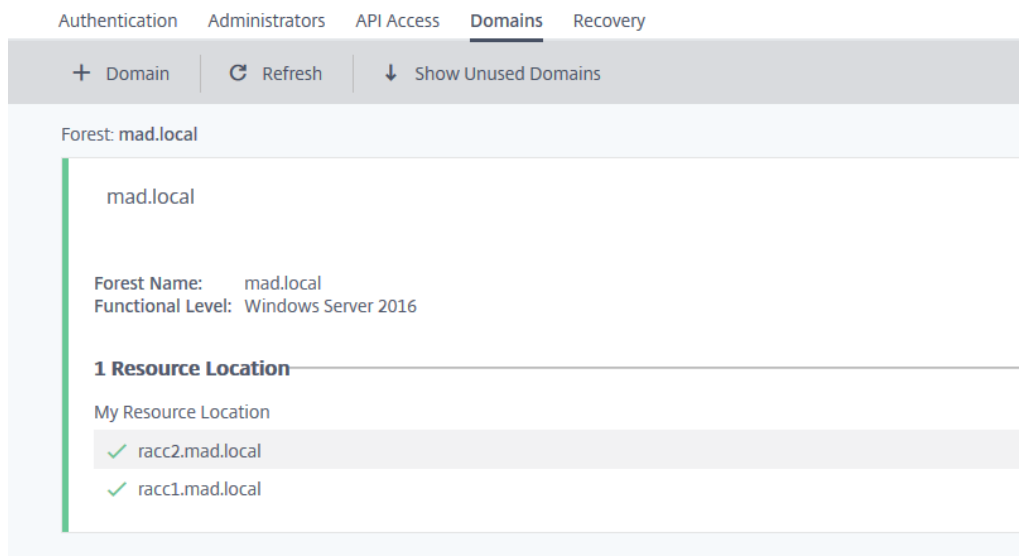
Authentication Administrators API Access Domains Recovery

+ Domain C Refresh ↓ Show Unused Domains

Forest: mad.local

mad.local

Forest Name: mad.local
Functional Level: Windows Server 2016

1 Resource Location

My Resource Location

✓ racc2.mad.local

✓ racc1.mad.local